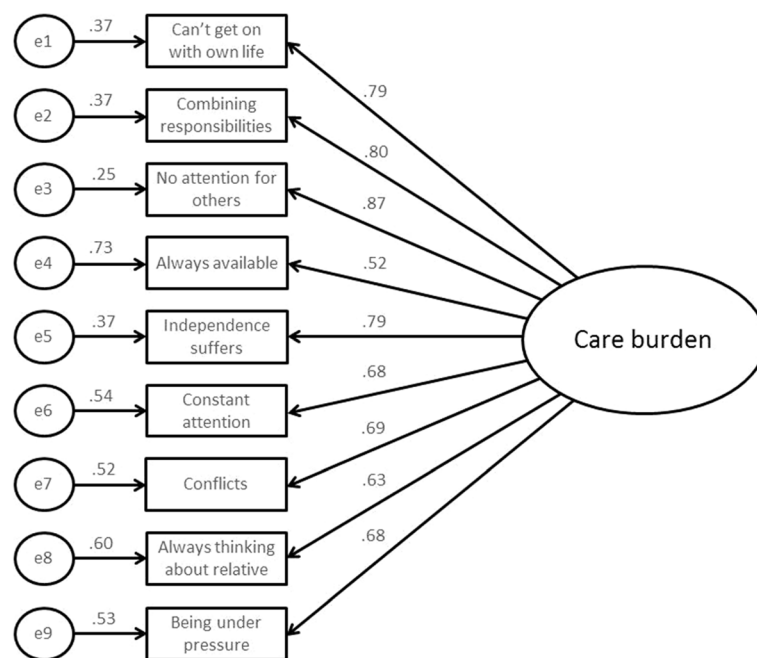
e1 .37 Can't get on with own life .79

e2 .37 Combining responsibilities .80

e3 .25 No attention for others .87

e4 .73 Always available .52

e5 .37 Independence suffers .79

e6 .54 Constant attention .68

e7 .52 Conflicts .69

e8 .60 Always thinking about relative .63

e9 .53 Being under pressure .68

Care burden